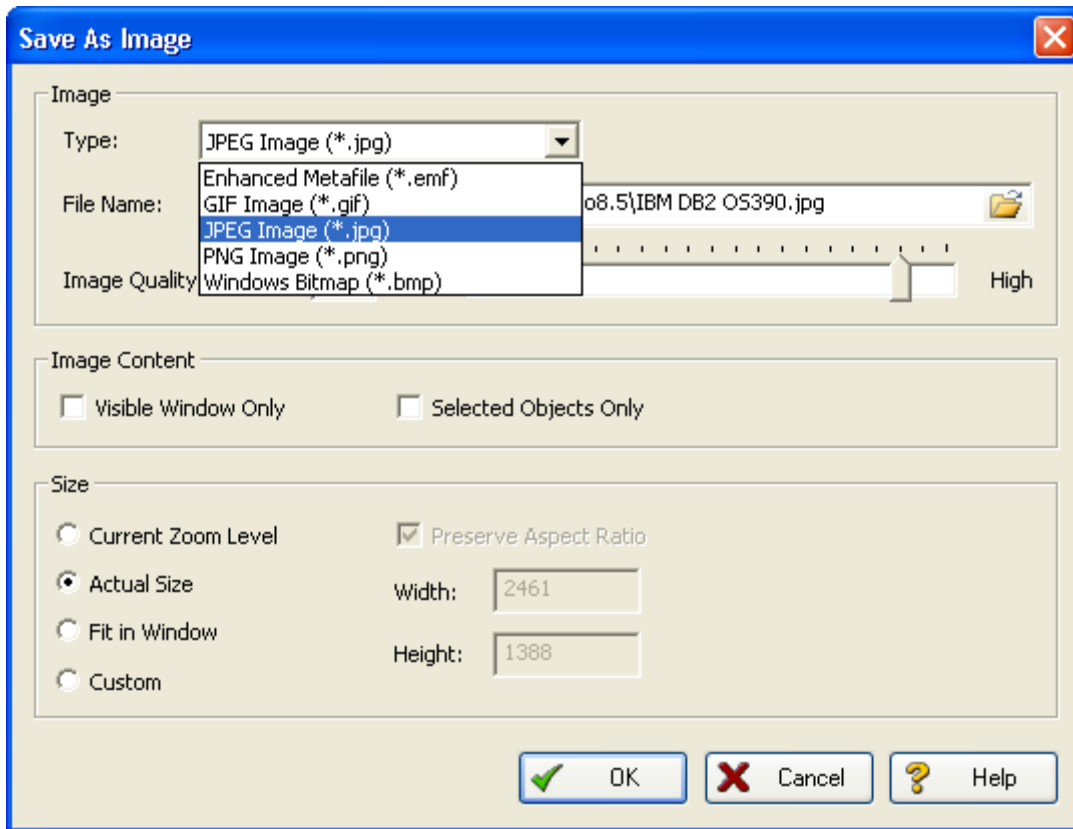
Save As Image

Image

Type: JPEG Image (*.jpg)

Enhanced Metafile (*.emf)
GIF Image (*.gif)
JPEG Image (*.jpg)
PNG Image (*.png)
Windows Bitmap (*.bmp)

File Name: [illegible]o8.5\IBM DB2 OS390.jpg

Image Quality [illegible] High

Image Content

Visible Window Only

Selected Objects Only

Size

Current Zoom Level

Actual Size

Fit in Window

Custom

Preserve Aspect Ratio

Width: 2461

Height: 1388

OK

Cancel

Help